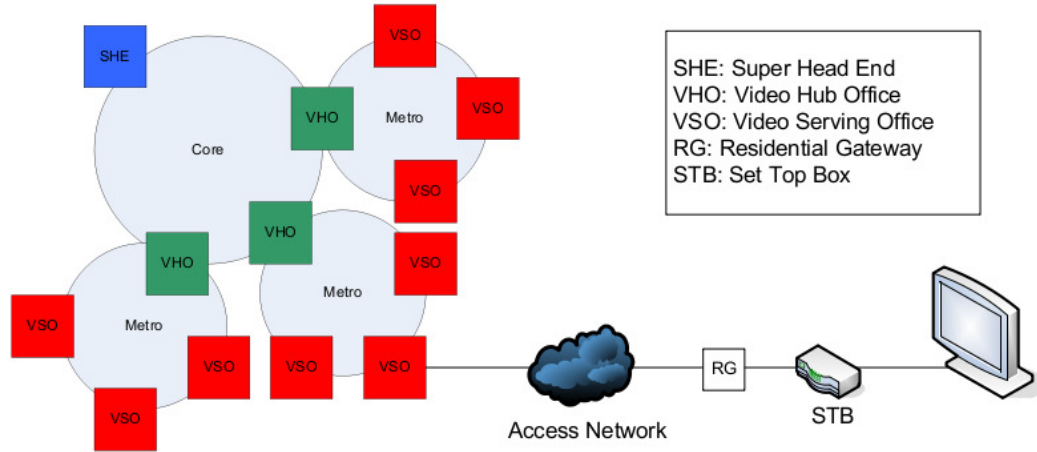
SHE

VSO

Metro

VSO

VHO

Core

VSO

VHO

VSO

VHO

Metro

VSO

Metro

VSO

VSO

VSO

VSO

SHE: Super Head End
VHO: Video Hub Office
VSO: Video Serving Office
RG: Residential Gateway
STB: Set Top Box

RG

Access Network

STB